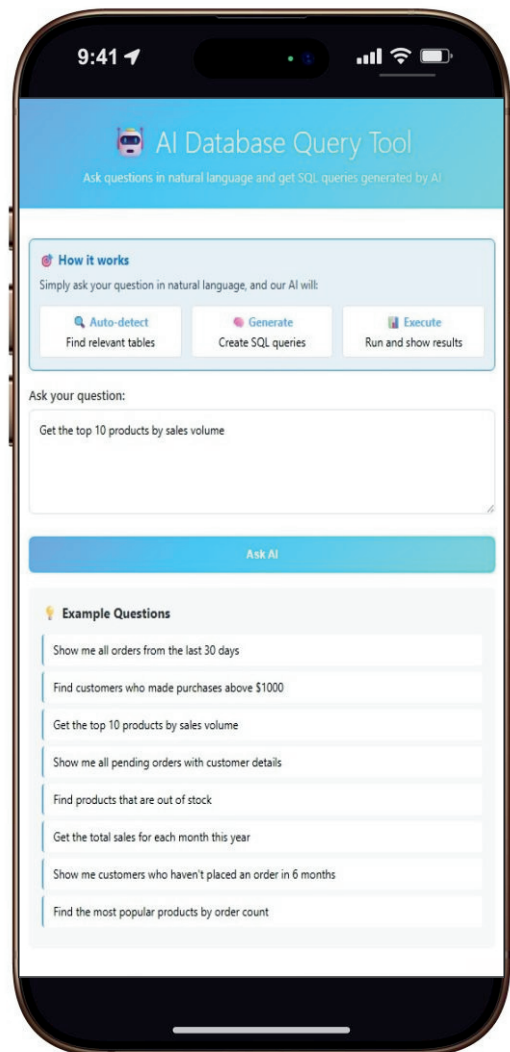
9:41

AI Database Query Tool

Ask questions in natural language and get SQL queries generated by AI

How it works

Simply ask your question in natural language, and our AI will:

Auto-detect
Find relevant tables

Generate
Create SQL queries

Execute
Run and show results

Ask your question:

Get the top 10 products by sales volume

Ask AI

Example Questions

Show me all orders from the last 30 days

Find customers who made purchases above $1000

Get the top 10 products by sales volume

Show me all pending orders with customer details

Find products that are out of stock

Get the total sales for each month this year

Show me customers who haven't placed an order in 6 months

Find the most popular products by order count